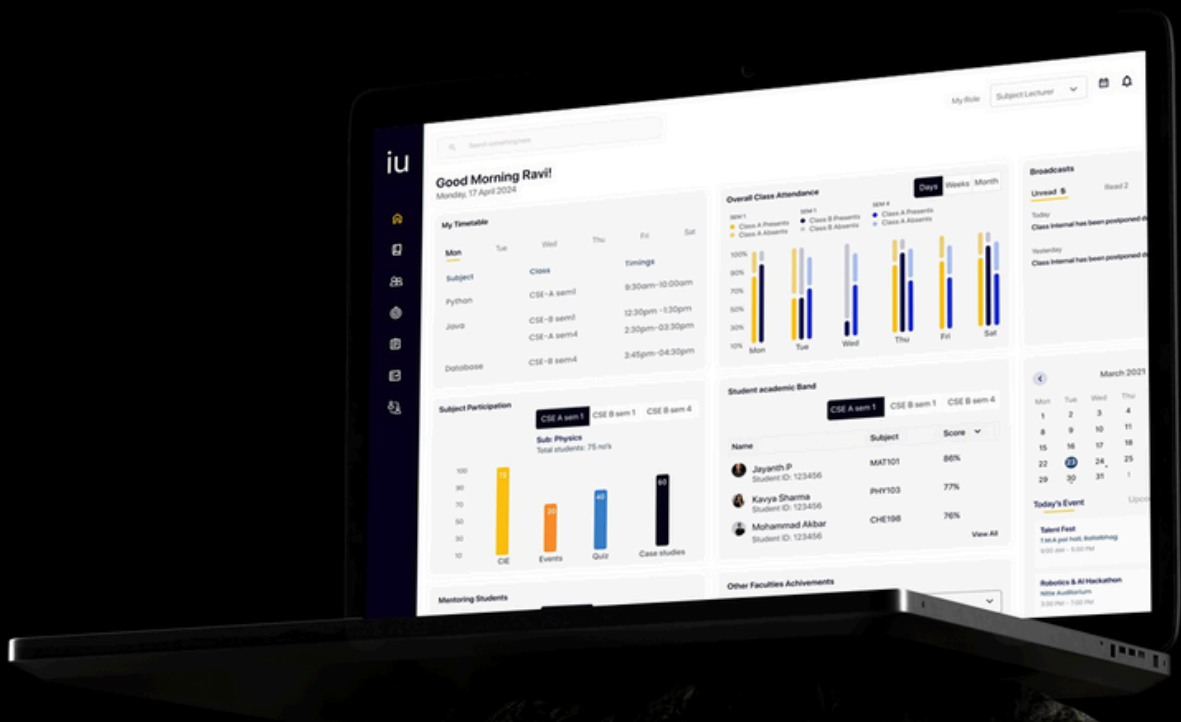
iu

My Role Subject Lecturer

Search something here

Good Morning Ravi!
Monday, 17 April 2024

My Timetable

Mon Tue Wed Thu Fri Sat

| Subject | Class | Timings |
|---|---|---|
| Python | CSE-A sem1 | 9:30am-10:00am |
| Java | CSE-B sem1 | 12:30pm-1:30pm |
| | CSE-A sem4 | 2:30pm-03:30pm |
| Database | CSE-B sem4 | 3:45pm-04:30pm |

Overall Class Attendance
Days Weeks Month

SEM 1
Class A Presents
Class A Absents
SEM 1
Class B Presents
Class B Absents
SEM 4
Class A Presents
Class A Absents

100% 90% 80% 70% 50% 30% 10%
Mon Tue Wed Thu Fri Sat

Broadcasts
Unread 5 Read 2
Today
Class internal has been postponed d
Yesterday
Class internal has been postponed d

Subject Participation
CSE A sem 1 CSE B sem 1 CSE B sem 4
Sub: Physics
Total students: 75 no's

100 90 80 70 50 30 10
75 20 40 60
CIE Events Quiz Case studies

Student academic Band
CSE A sem 1 CSE B sem 1 CSE B sem 4

| Name | Subject | Score |
|---|---|---|
| Jayanth P Student ID: 123456 | MAT101 | 86% |
| Kavya Sharma Student ID: 123456 | PHY103 | 77% |
| Mohammad Akbar Student ID: 123456 | CHE198 | 76% |

View All

March 2021
Mon Tue Wed Thu
1 2 3 4
8 9 10 11
15 16 17 18
22 23 24 25
29 30 31 1

Today's Event Upco
Talent Fest
7 M A pai hall, Bolleblhag
9:00 am - 5:00 PM
Robotics & AI Hackathon
Nitte Auditorium
3:30 PM - 5:00 PM

Mentoring Students

Other Faculties Achivements